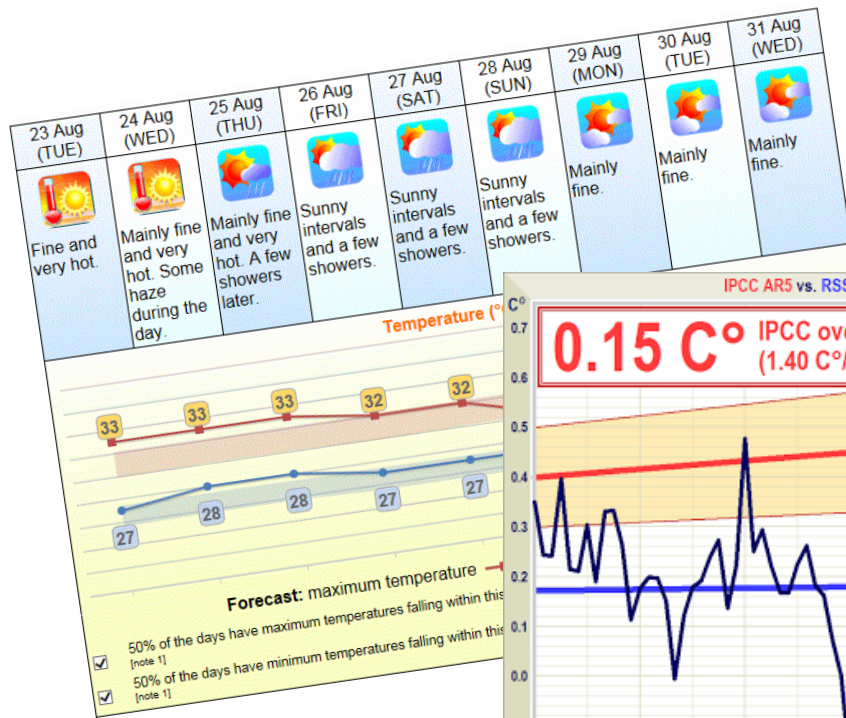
| 23 Aug (TUE) | 24 Aug (WED) | 25 Aug (THU) | 26 Aug (FRI) | 27 Aug (SAT) | 28 Aug (SUN) | 29 Aug (MON) | 30 Aug (TUE) | 31 Aug (WED) |
|---|---|---|---|---|---|---|---|---|
| Fine and very hot. | Mainly fine and very hot. Some haze during the day. | Mainly fine and very hot. A few showers later. | Sunny intervals and a few showers. | Sunny intervals and a few showers. | Sunny intervals and a few showers. | Mainly fine. | Mainly fine. | Mainly fine. |

Temperature (°

33 33 33 32 32

27 28 28 27 27

Forecast: maximum temperature

50% of the days have maximum temperatures falling within thi [note 1]

50% of the days have minimum temperatures falling within thi [note 1]

IPCC AR5 vs. RSS

C°

0.15 C° IPCC ove (1.40 C°/

0.7
0.6
0.5
0.4
0.3
0.2
0.1
0.0